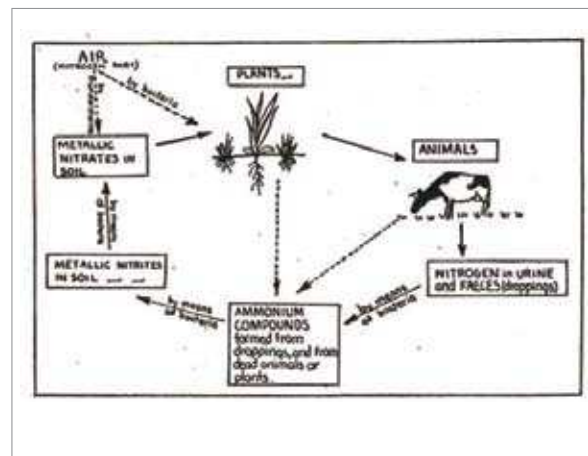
AIR
([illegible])
by bacteria
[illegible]
PLANTS
METALLIC NITRATES IN SOIL
ANIMALS
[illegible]
METALLIC NITRITES IN SOIL
NITROGEN in URINE and FAECES (droppings)
by means of bacteria
by means of bacteria
AMMONIUM COMPOUNDS formed from droppings, and from dead animals or plants.